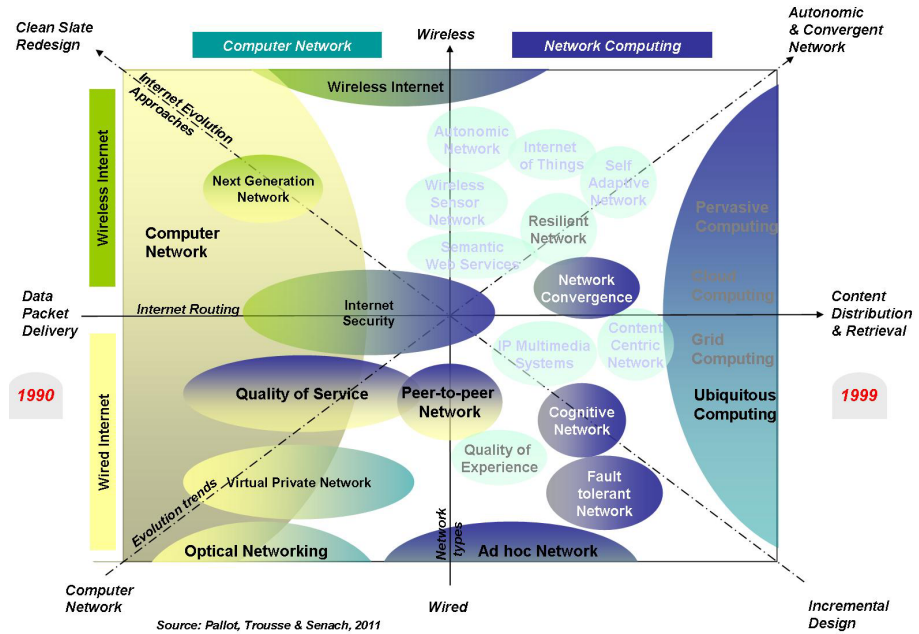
Clean Slate Redesign

Computer Network

Wireless

Network Computing

Autonomic & Convergent Network

Wireless Internet

Internet Evolution Approaches

Autonomic Network

Internet of Things

Self Adaptive Network

Wireless Internet

Next Generation Network

Wireless Sensor Network

Resilient Network

Pervasive Computing

Computer Network

Semantic Web Services

Cloud Computing

Network Convergence

Data Packet Delivery

Internet Routing

Internet Security

Content Distribution & Retrieval

IP Multimedia Systems

Content Centric Network

Grid Computing

1990

Wired Internet

Quality of Service

Peer-to-peer Network

Cognitive Network

Ubiquitous Computing

1999

Quality of Experience

Virtual Private Network

Fault tolerant Network

Evolution trends

Optical Networking

Network types

Ad hoc Network

Computer Network

Wired

Incremental Design

Source: Pallot, Trousse & Senach, 2011